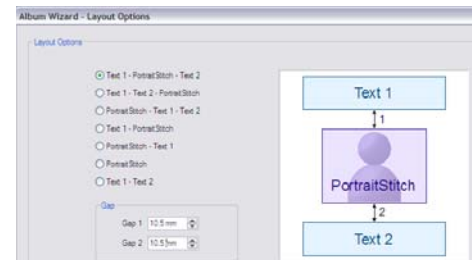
Album Wizard - Layout Options

Layout Options

Text 1 - PortraitStitch - Text 2
Text 1 - Text 2 - PortraitStitch
PortraitStitch - Text 1 - Text 2
Text 1 - PortraitStitch
PortraitStitch - Text 1
PortraitStitch
Text 1 - Text 2

Gap
Gap 1 10.5 mm
Gap 2 10.5 mm

Text 1
1
PortraitStitch
2
Text 2